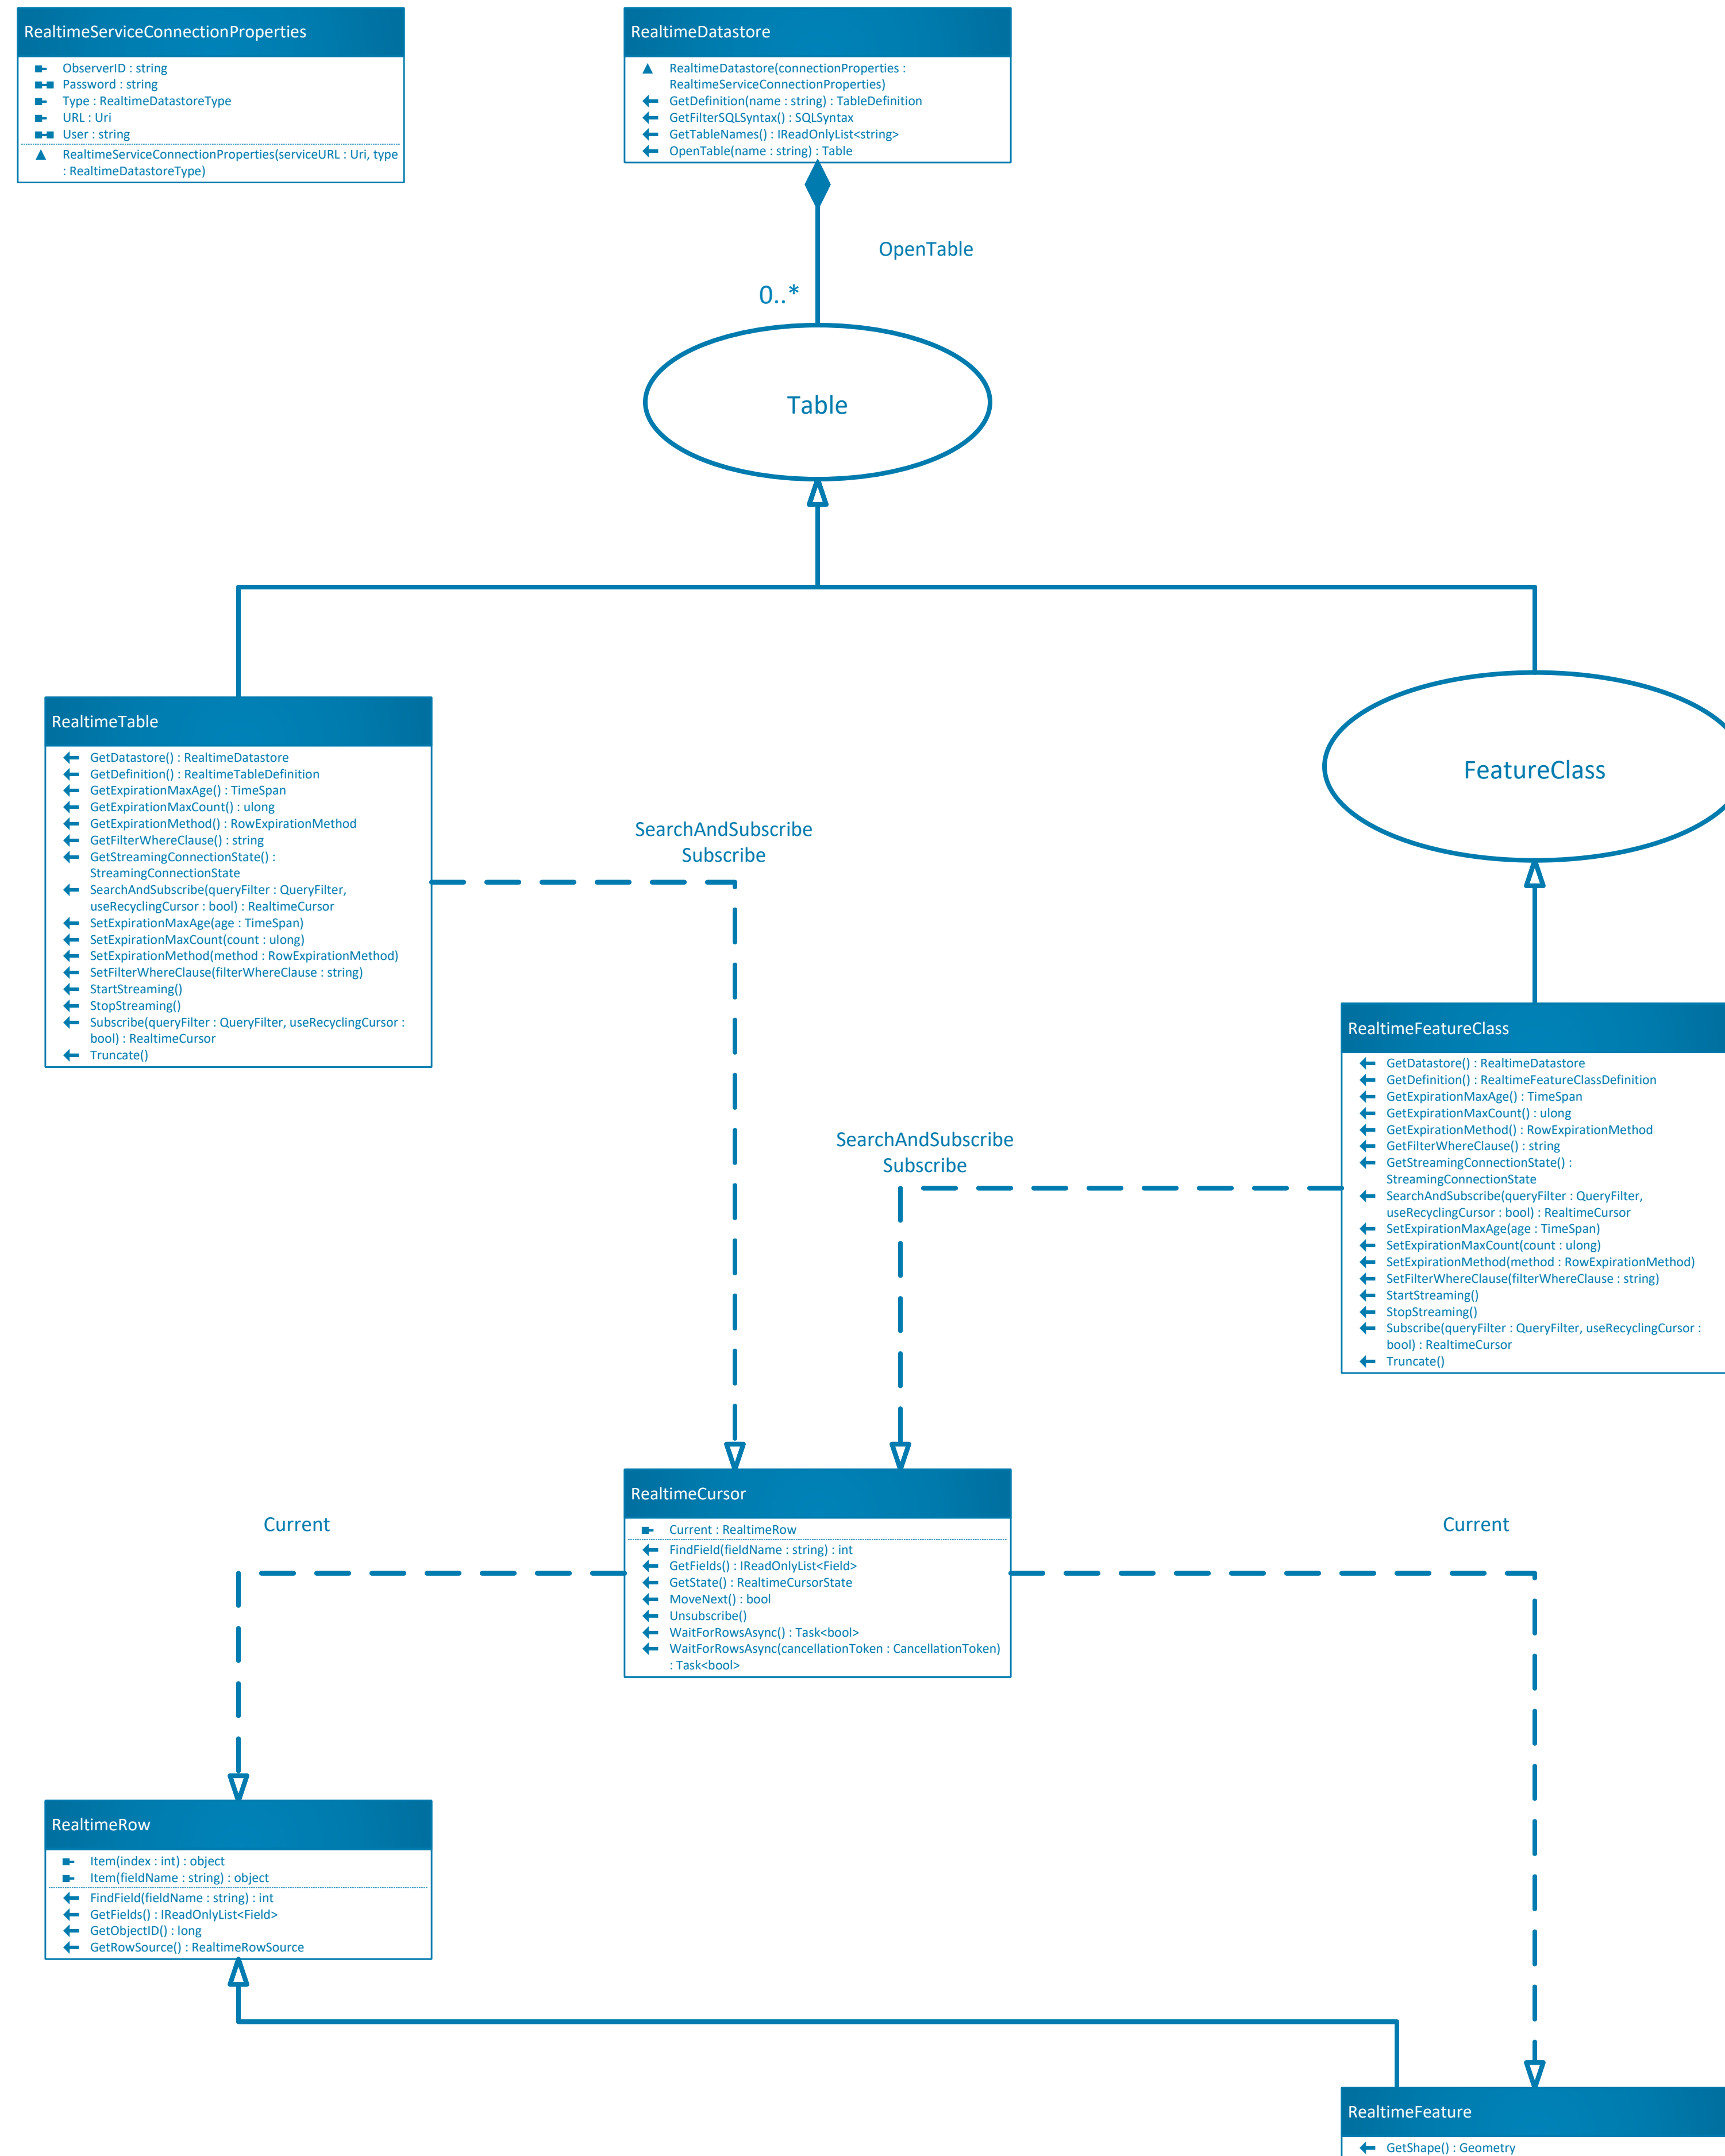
RealtimeServiceConnectionProperties

ObserverID : string
Password : string
Type : RealtimeDatastoreType
URL : Uri
User : string
RealtimeServiceConnectionProperties(serviceURL : Uri, type : RealtimeDatastoreType)

RealtimeDatastore

RealtimeDatastore(connectionProperties : RealtimeServiceConnectionProperties)
GetDefinition(name : string) : TableDefinition
GetFilterSQLSyntax() : SQLSyntax
GetTableNames() : IReadOnlyList<string>
OpenTable(name : string) : Table

OpenTable

0..*

Table

RealtimeTable

GetDatastore() : RealtimeDatastore
GetDefinition() : RealtimeTableDefinition
GetExpirationMaxAge() : TimeSpan
GetExpirationMaxCount() : ulong
GetExpirationMethod() : RowExpirationMethod
GetFilterWhereClause() : string
GetStreamingConnectionState() : StreamingConnectionState
SearchAndSubscribe(queryFilter : QueryFilter, useRecyclingCursor : bool) : RealtimeCursor
SetExpirationMaxAge(age : TimeSpan)
SetExpirationMaxCount(count : ulong)
SetExpirationMethod(method : RowExpirationMethod)
SetFilterWhereClause(filterWhereClause : string)
StartStreaming()
StopStreaming()
Subscribe(queryFilter : QueryFilter, useRecyclingCursor : bool) : RealtimeCursor
Truncate()

SearchAndSubscribe
Subscribe

FeatureClass

RealtimeFeatureClass

GetDatastore() : RealtimeDatastore
GetDefinition() : RealtimeFeatureClassDefinition
GetExpirationMaxAge() : TimeSpan
GetExpirationMaxCount() : ulong
GetExpirationMethod() : RowExpirationMethod
GetFilterWhereClause() : string
GetStreamingConnectionState() : StreamingConnectionState
SearchAndSubscribe(queryFilter : QueryFilter, useRecyclingCursor : bool) : RealtimeCursor
SetExpirationMaxAge(age : TimeSpan)
SetExpirationMaxCount(count : ulong)
SetExpirationMethod(method : RowExpirationMethod)
SetFilterWhereClause(filterWhereClause : string)
StartStreaming()
StopStreaming()
Subscribe(queryFilter : QueryFilter, useRecyclingCursor : bool) : RealtimeCursor
Truncate()

SearchAndSubscribe
Subscribe

Current

RealtimeCursor

Current : RealtimeRow
FindField(fieldName : string) : int
GetFields() : IReadOnlyList<Field>
GetState() : RealtimeCursorState
MoveNext() : bool
Unsubscribe()
WaitForRowsAsync() : Task<bool>
WaitForRowsAsync(cancellationToken : CancellationToken) : Task<bool>

Current

RealtimeRow

Item(index : int) : object
Item(fieldName : string) : object
FindField(fieldName : string) : int
GetFields() : IReadOnlyList<Field>
GetObjectID() : long
GetRowSource() : RealtimeRowSource

RealtimeFeature

GetShape() : Geometry